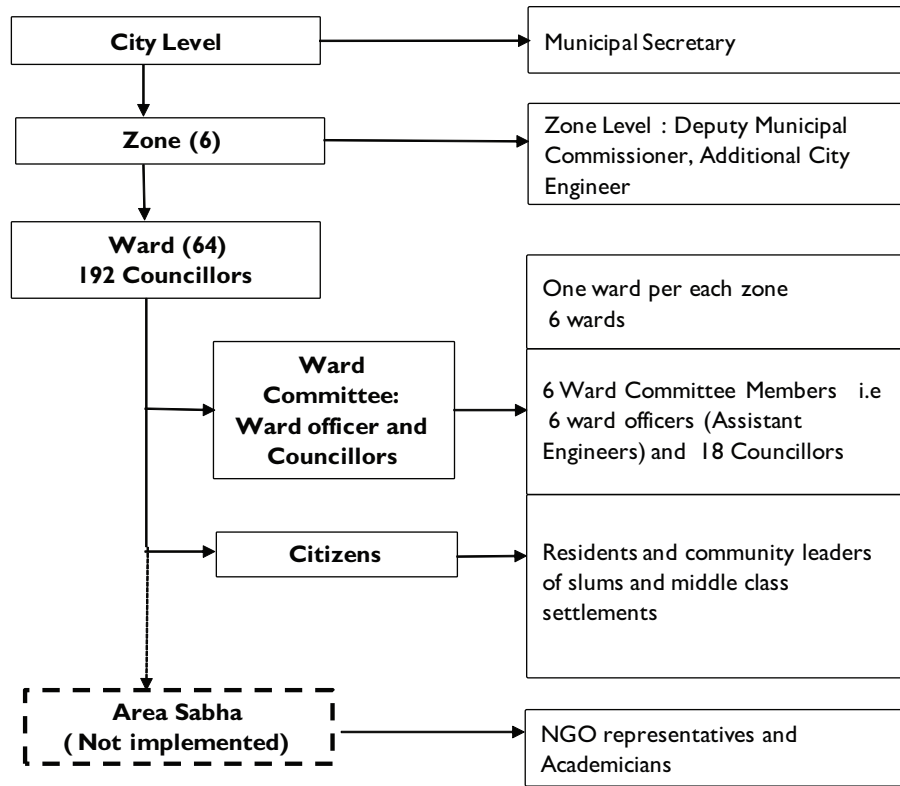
City Level

Municipal Secretary

Zone (6)

Zone Level : Deputy Municipal Commissioner, Additional City Engineer

Ward (64)
192 Councillors

One ward per each zone
6 wards

Ward Committee: Ward officer and Councillors

6 Ward Committee Members i.e 6 ward officers (Assistant Engineers) and 18 Councillors

Citizens

Residents and community leaders of slums and middle class settlements

Area Sabha
( Not implemented)

NGO representatives and Academicians